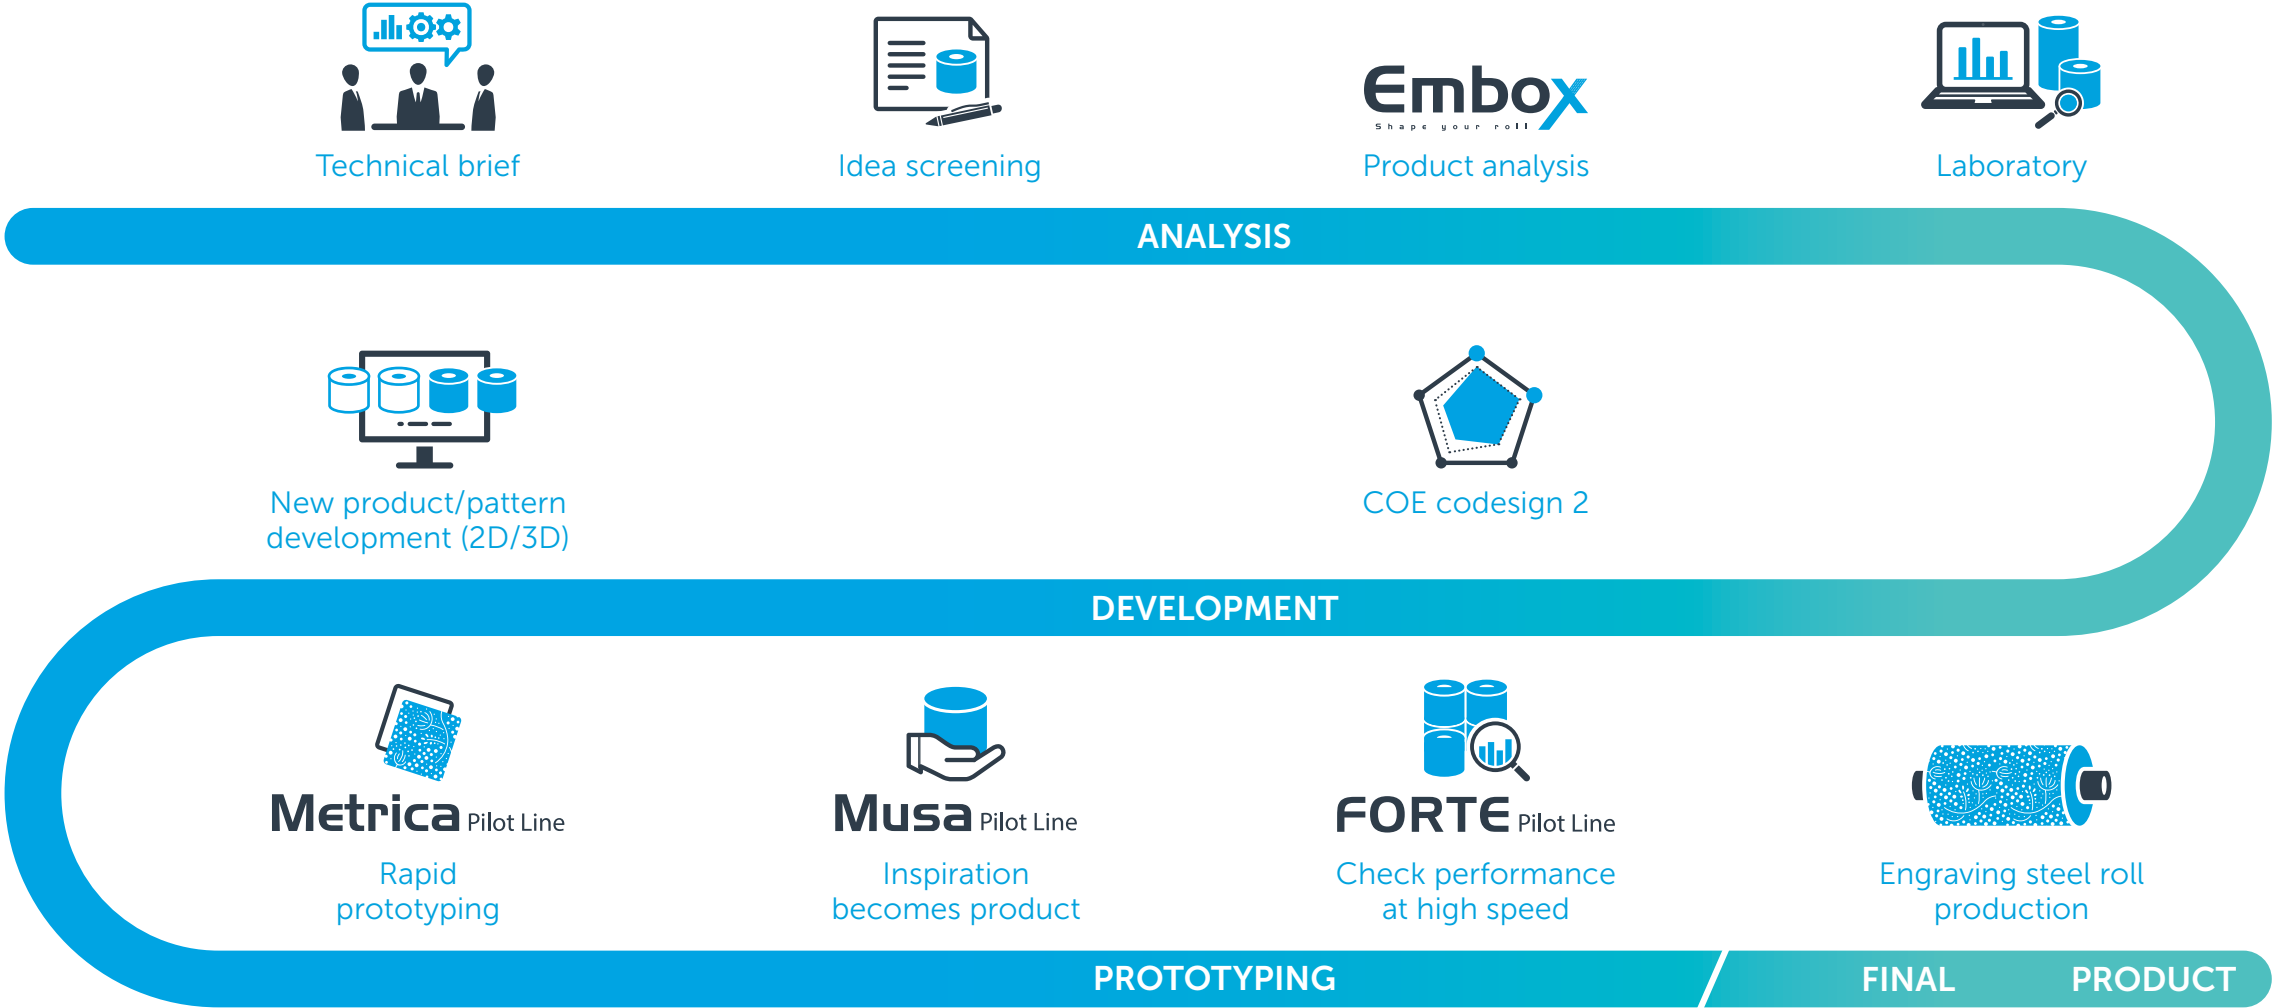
Technical brief

Idea screening

Embox
Shape your roll
Product analysis

Laboratory

ANALYSIS

New product/pattern development (2D/3D)

COE codesign 2

DEVELOPMENT

Metrica Pilot Line
Rapid prototyping

Musa Pilot Line
Inspiration becomes product

FORTE Pilot Line
Check performance at high speed

Engraving steel roll production

PROTOTYPING

FINAL PRODUCT